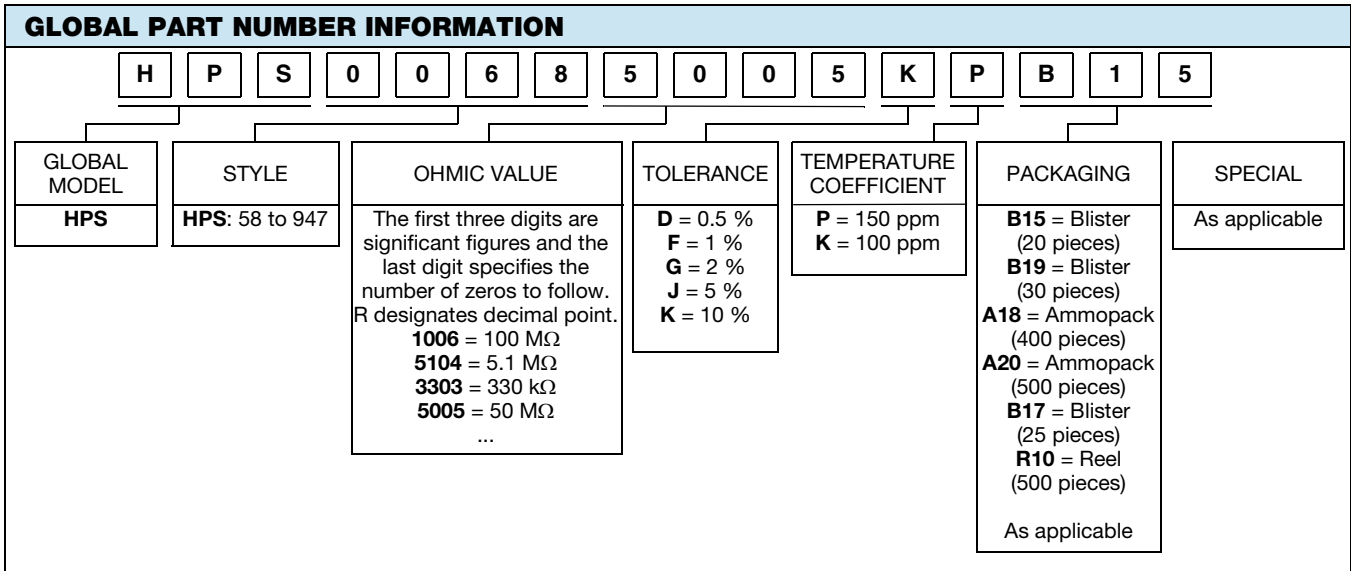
GLOBAL PART NUMBER INFORMATION

H P S 0 0 6 8 5 0 0 5 K P B 1 5

| GLOBAL MODEL | STYLE | OHMIC VALUE | TOLERANCE | TEMPERATURE COEFFICIENT | PACKAGING | SPECIAL |
|---|---|---|---|---|---|---|
| HPS | HPS: 58 to 947 | The first three digits are significant figures and the last digit specifies the number of zeros to follow. R designates decimal point. 1006 = 100 MΩ 5104 = 5.1 MΩ 3303 = 330 kΩ 5005 = 50 MΩ ... | D = 0.5 % F = 1 % G = 2 % J = 5 % K = 10 % | P = 150 ppm K = 100 ppm | B15 = Blister (20 pieces) B19 = Blister (30 pieces) A18 = Ammopack (400 pieces) A20 = Ammopack (500 pieces) B17 = Blister (25 pieces) R10 = Reel (500 pieces) As applicable | As applicable |